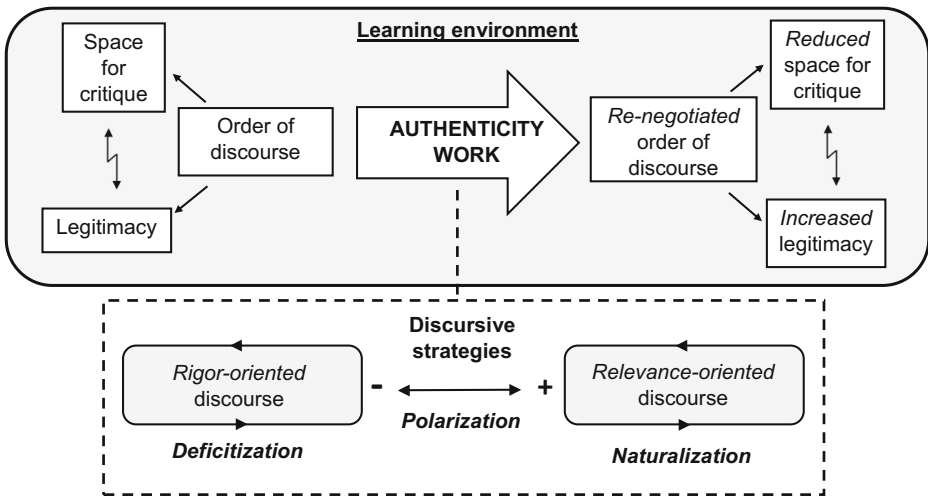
Learning environment

Space for critique

Order of discourse

Legitimacy

AUTHENTICITY WORK

*Re-negotiated* order of discourse

*Reduced* space for critique

*Increased* legitimacy

Discursive strategies

*Rigor-oriented* discourse

-

Polarization

+

*Relevance-oriented* discourse

Deficitization

Naturalization